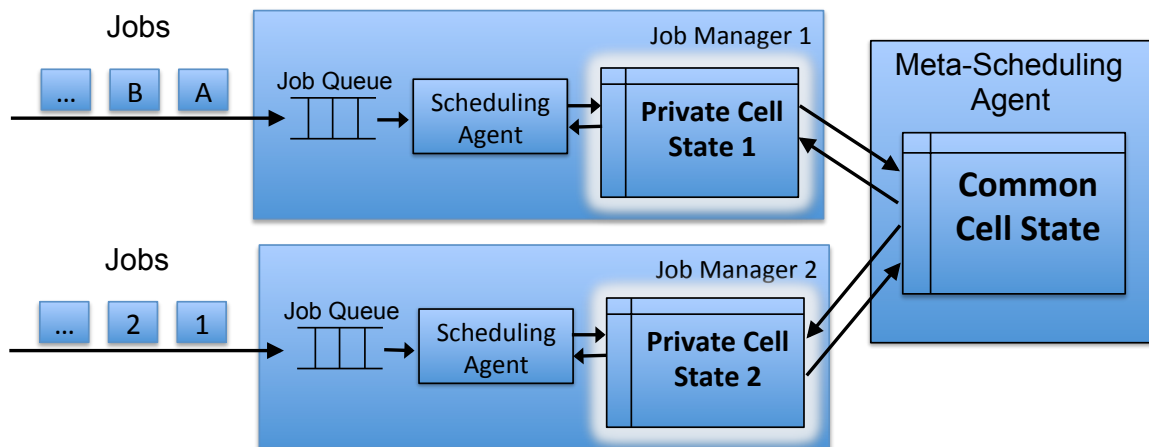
Jobs

...
B
A

Job Manager 1

Job Queue

Scheduling Agent

Private Cell State 1

Meta-Scheduling Agent

Common Cell State

Jobs

...
2
1

Job Manager 2

Job Queue

Scheduling Agent

Private Cell State 2